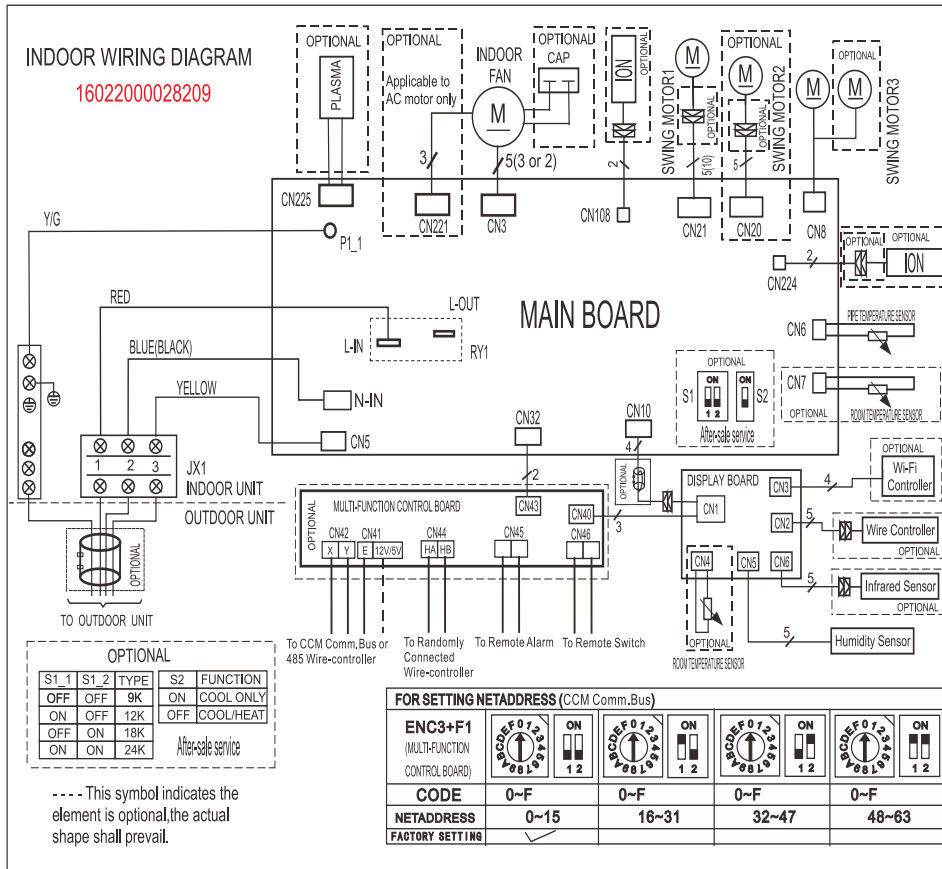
INDOOR WIRING DIAGRAM
16022000028209

OPTIONAL
PLASMA
OPTIONAL
Applicable to AC motor only
INDOOR FAN
OPTIONAL
CAP
ION
OPTIONAL
M
SWING MOTOR1
OPTIONAL
OPTIONAL
M
SWING MOTOR2
OPTIONAL
M
M
SWING MOTOR3
OPTIONAL

3
5(3 or 2)
2
5(10)
5
CN225
CN221
CN3
CN108
CN21
CN20
CN8
Y/G
P1_1
OPTIONAL
OPTIONAL
ION
2
CN224
RED
L-OUT
MAIN BOARD
L-IN
RY1
CN6
PIPE TEMPERATURE SENSOR
BLUE(BLACK)
N-IN
OPTIONAL
ON
1 2
ON
S1
S2
CN7
OPTIONAL
ROOM TEMPERATURE SENSOR
YELLOW
CN5
After-sale service
CN32
CN10
4
OPTIONAL
Wi-Fi Controller
1 2 3
JX1
INDOOR UNIT
OUTDOOR UNIT
2
OPTIONAL
DISPLAY BOARD
CN3
4
CN43
CN1
OPTIONAL
MULTI-FUNCTION CONTROL BOARD
CN40
3
CN2
5
Wire Controller
OPTIONAL
CN42
CN41
CN44
CN45
CN46
X Y
E
12V/5V
HA HB
CN4
CN5
CN6
5
Infrared Sensor
OPTIONAL
OPTIONAL
TO OUTDOOR UNIT
5
Humidity Sensor
OPTIONAL
ROOM TEMPERATURE SENSOR
To CCM Comm.Bus or 485 Wire-controller
To Randomly Connected Wire-controller
To Remote Alarm
To Remote Switch

OPTIONAL

| S1_1 | S1_2 | TYPE |
|---|---|---|
| OFF | OFF | 9K |
| ON | OFF | 12K |
| OFF | ON | 18K |
| ON | ON | 24K |

| S2 | FUNCTION |
|---|---|
| ON | COOL ONLY |
| OFF | COOL/HEAT |

After-sale service

---- This symbol indicates the element is optional,the actual shape shall prevail.

FOR SETTING NETADDRESS (CCM Comm.Bus)

| ENC3+F1 (MULTI-FUNCTION CONTROL BOARD) | ON 1 2 | ON 1 2 | ON 1 2 | ON 1 2 |
|---|---|---|---|---|
| CODE | 0~F | 0~F | 0~F | 0~F |
| NETADDRESS | 0~15 | 16~31 | 32~47 | 48~63 |
| FACTORY SETTING | ✓ | | | |